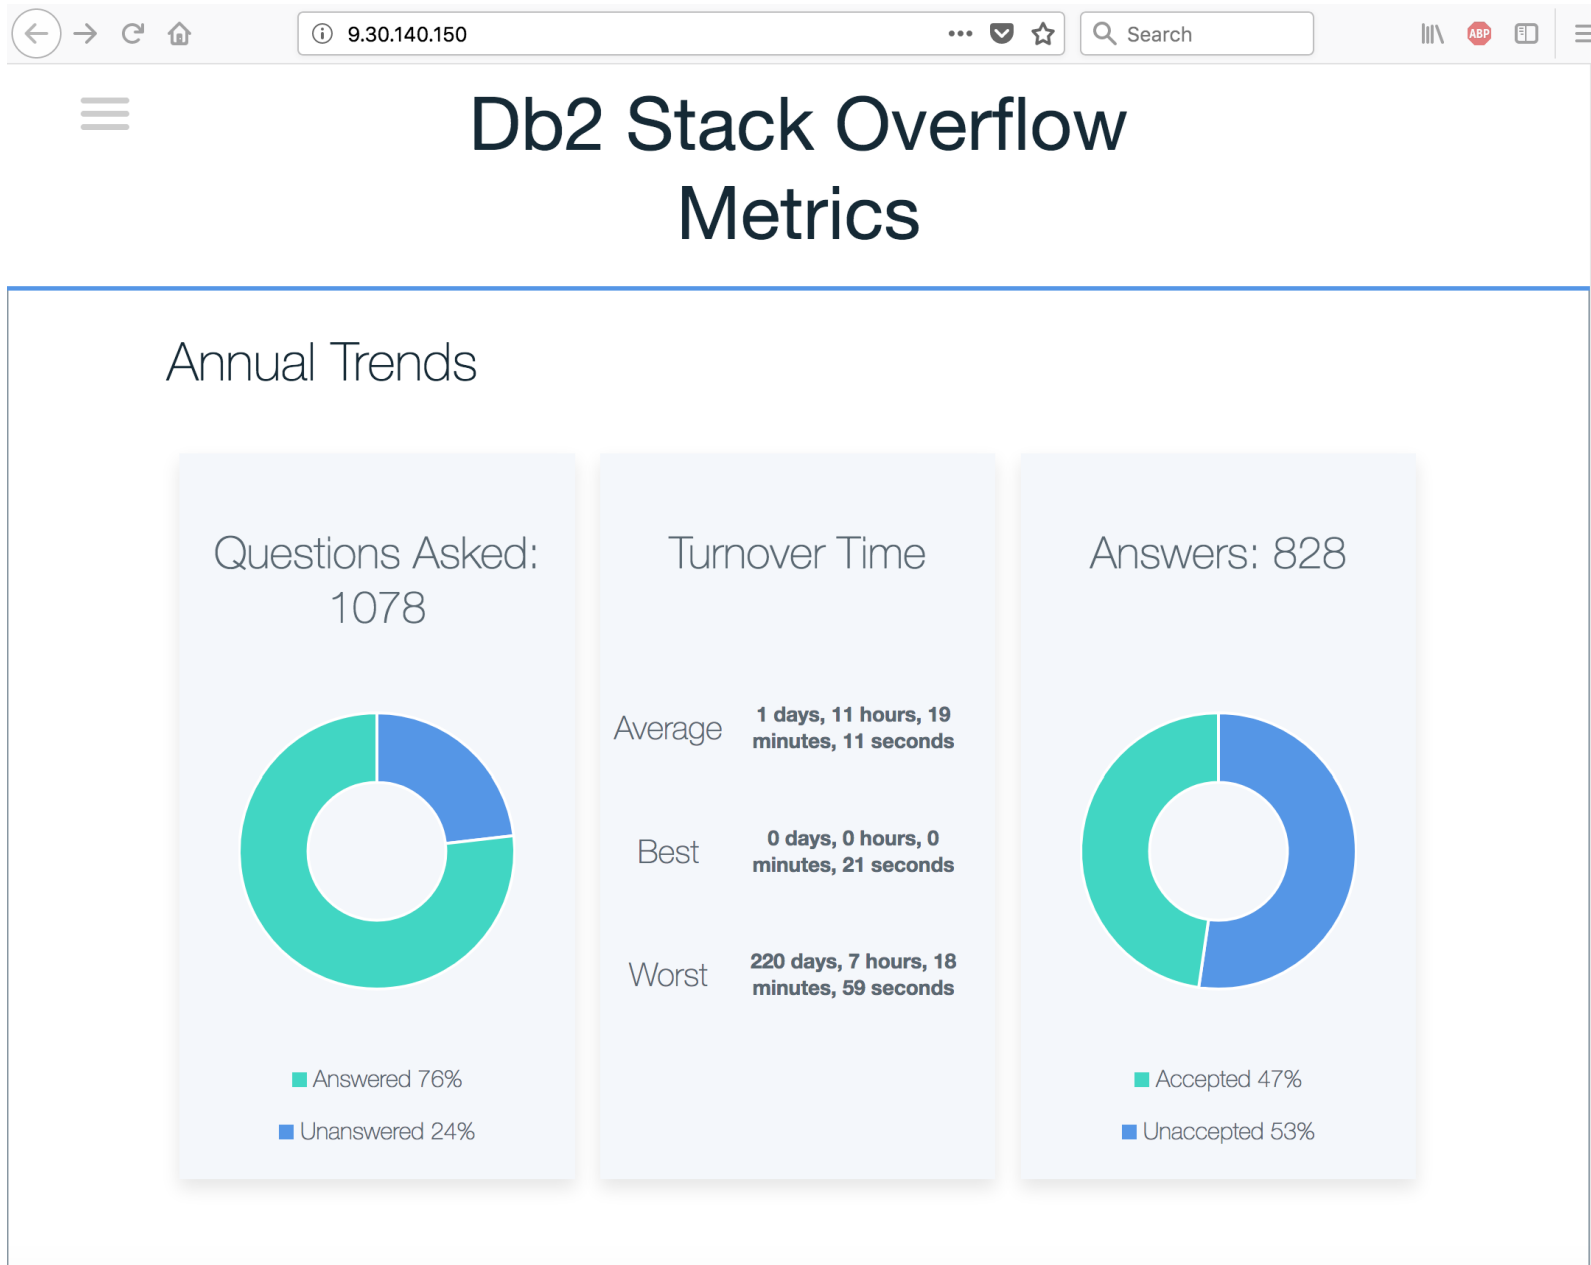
9.30.140.150

Search

ABP

Db2 Stack Overflow Metrics

Annual Trends

Questions Asked: 1078

Answered 76%

Unanswered 24%

Turnover Time

| | |
|---|---|
| Average | 1 days, 11 hours, 19 minutes, 11 seconds |
| Best | 0 days, 0 hours, 0 minutes, 21 seconds |
| Worst | 220 days, 7 hours, 18 minutes, 59 seconds |

Answers: 828

Accepted 47%

Unaccepted 53%